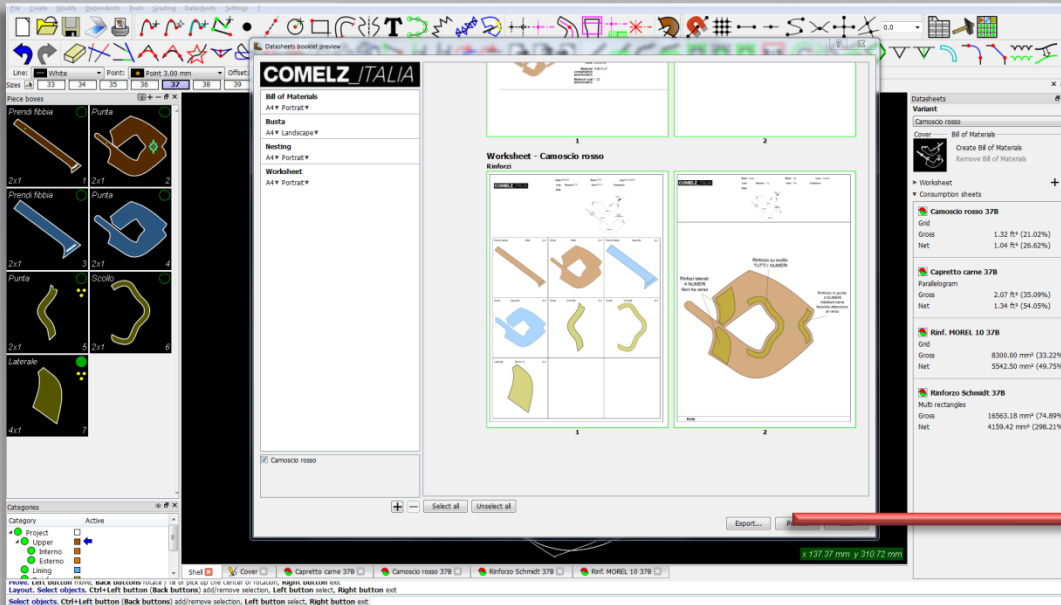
File Create Modify Dependents Tools Grading Datasheets Settings ?

Line: White Point: Point 3.00 mm Offset:

Sizes 33 34 35 36 37 38 39

0.0

Piece boxes

Prendi fibbia 2x1 1
Punta 2x1 2
Prendi fibbia 2x1 3
Punta 2x1 4
Punta 2x1 5
Scollo 2x1 6
Laterale 4x1 7

Categories

| Category | Active |
|---|---|
| Project | |
| Upper | |
| Interno | |
| Esterno | |
| Lining | |

Datasheets booklet preview

COMELZ_ITALIA

Bill of Materials
A4▾ Portrait▾

Busta
A4▾ Landscape▾

Nesting
A4▾ Portrait▾

Worksheet
A4▾ Portrait▾

Camoscio rosso

Select all Unselect all

1 2

Worksheet - Camoscio rosso
Rinforzi

Rinforzo su scollo TUTTI I NUMERI
Rinforzi laterali 4 NUMERI tieni ha verso
Rinforzo in punta 4 NUMERI

1 2

Export... Pr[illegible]

x 137.37 mm y 310.72 mm

Datasheets
Variant
Camoscio rosso
Cover Bill of Materials
Create Bill of Materials
Remove Bill of Materials
▸ Worksheet
▾ Consumption sheets

Camoscio rosso 37B
Grid
Gross 1.32 ft² (21.02%)
Net 1.04 ft² (26.62%)

Capretto carne 37B
Parallelogram
Gross 2.07 ft² (35.09%)
Net 1.34 ft² (54.05%)

Rinf. MOREL 10 37B
Grid
Gross 8300.00 mm² (33.22
Net 5542.50 mm² (49.75

Rinforzo Schmidt 37B
Multi rectangles
Gross 16563.18 mm² (74.89
Net 4159.42 mm² (298.21

Shell | Cover | Capretto carne 37B | Camoscio rosso 37B | Rinforzo Schmidt 37B | Rinf. MOREL 10 37B

Move. Left button move, Back buttons rotate / flit or pick up the center of rotation, Right button exit
Layout. Select objects. Ctrl+Left button (Back buttons) add/remove selection, Left button select, Right button exit
Select objects. Ctrl+Left button (Back buttons) add/remove selection, Left button select, Right button exit